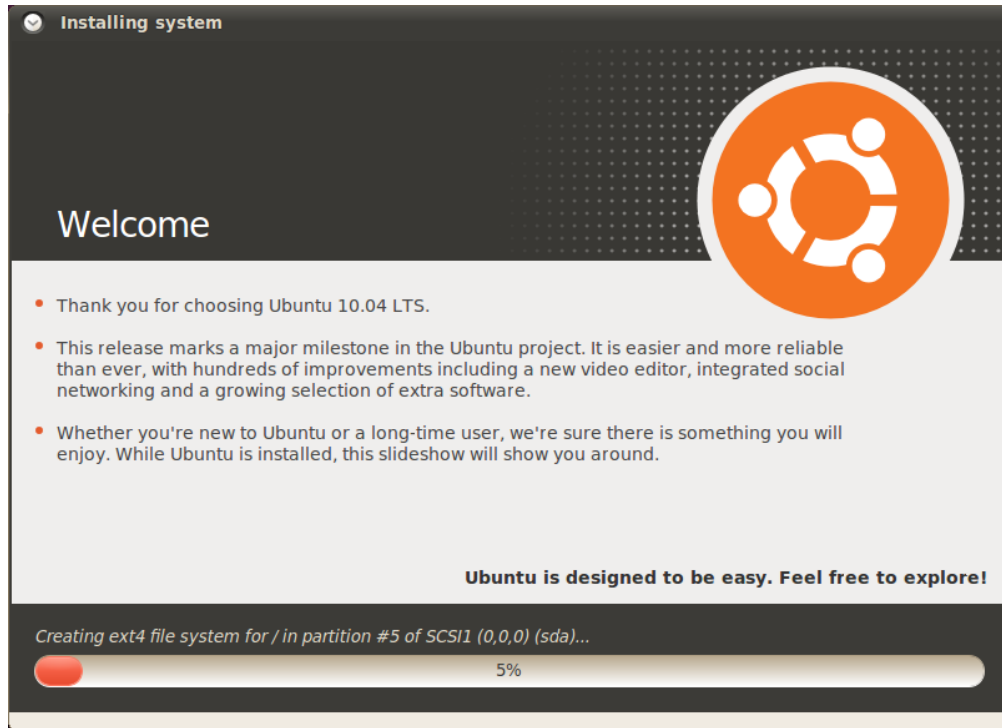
Installing system

Welcome

- Thank you for choosing Ubuntu 10.04 LTS.
- This release marks a major milestone in the Ubuntu project. It is easier and more reliable than ever, with hundreds of improvements including a new video editor, integrated social networking and a growing selection of extra software.
- Whether you're new to Ubuntu or a long-time user, we're sure there is something you will enjoy. While Ubuntu is installed, this slideshow will show you around.

Ubuntu is designed to be easy. Feel free to explore!

Creating ext4 file system for / in partition #5 of SCSI1 (0,0,0) (sda)...

5%